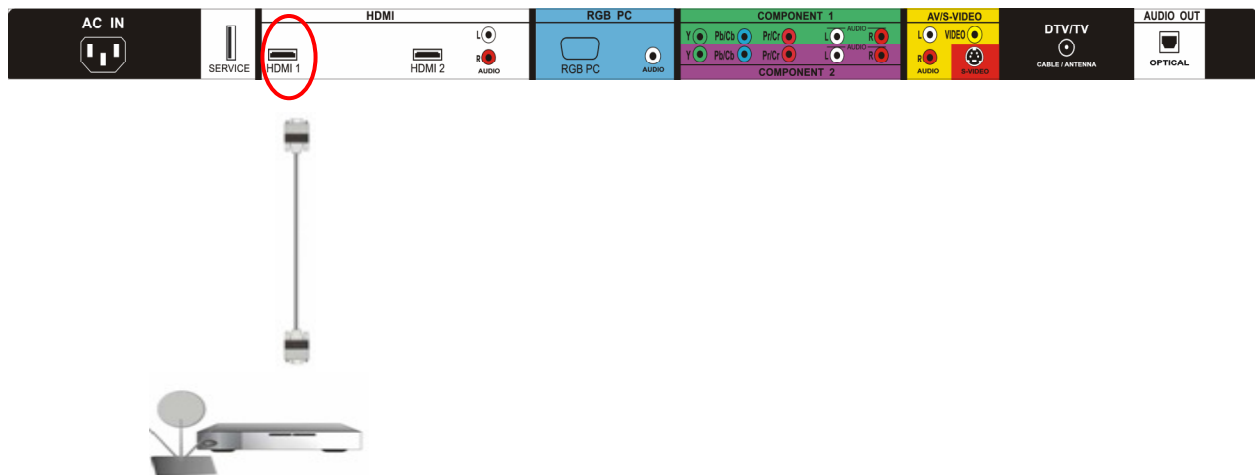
AC IN

SERVICE

HDMI

HDMI 1

HDMI 2

L

R

AUDIO

RGB PC

RGB PC

AUDIO

COMPONENT 1

Y Pb/Cb Pr/Cr L AUDIO R

Y Pb/Cb Pr/Cr L AUDIO R

COMPONENT 2

AV/S-VIDEO

L VIDEO

R

AUDIO S-VIDEO

DTV/TV

CABLE / ANTENNA

AUDIO OUT

OPTICAL